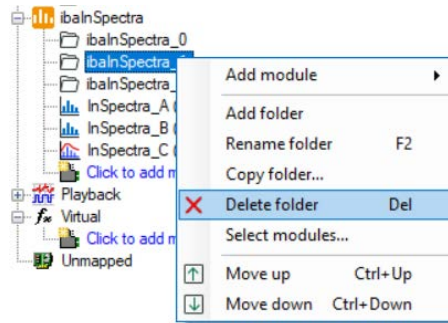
ibaInSpectra
ibaInSpectra_0
ibaInSpectra_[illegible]
ibaInSpectra_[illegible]
InSpectra_A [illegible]
InSpectra_B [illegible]
InSpectra_C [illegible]
Click to add m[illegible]
Playback
Virtual
Click to add m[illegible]
Unmapped

Add module
Add folder
Rename folder F2
Copy folder...
Delete folder Del
Select modules...
Move up Ctrl+Up
Move down Ctrl+Down